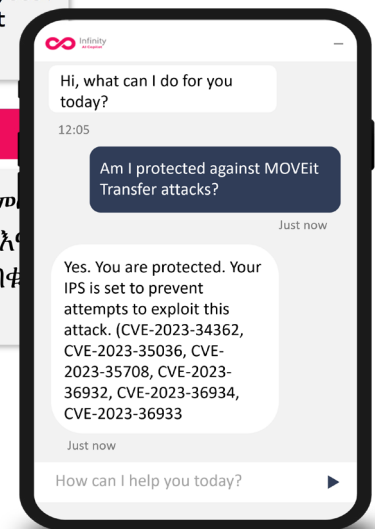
t

Infinity
AI Copilot

Hi, what can I do for you today?

12:05

Am I protected against MOVEit Transfer attacks?

Just now

Yes. You are protected. Your IPS is set to prevent attempts to exploit this attack. (CVE-2023-34362, CVE-2023-35036, CVE-2023-35708, CVE-2023-36932, CVE-2023-36934, CVE-2023-36933

Just now

How can I help you today?